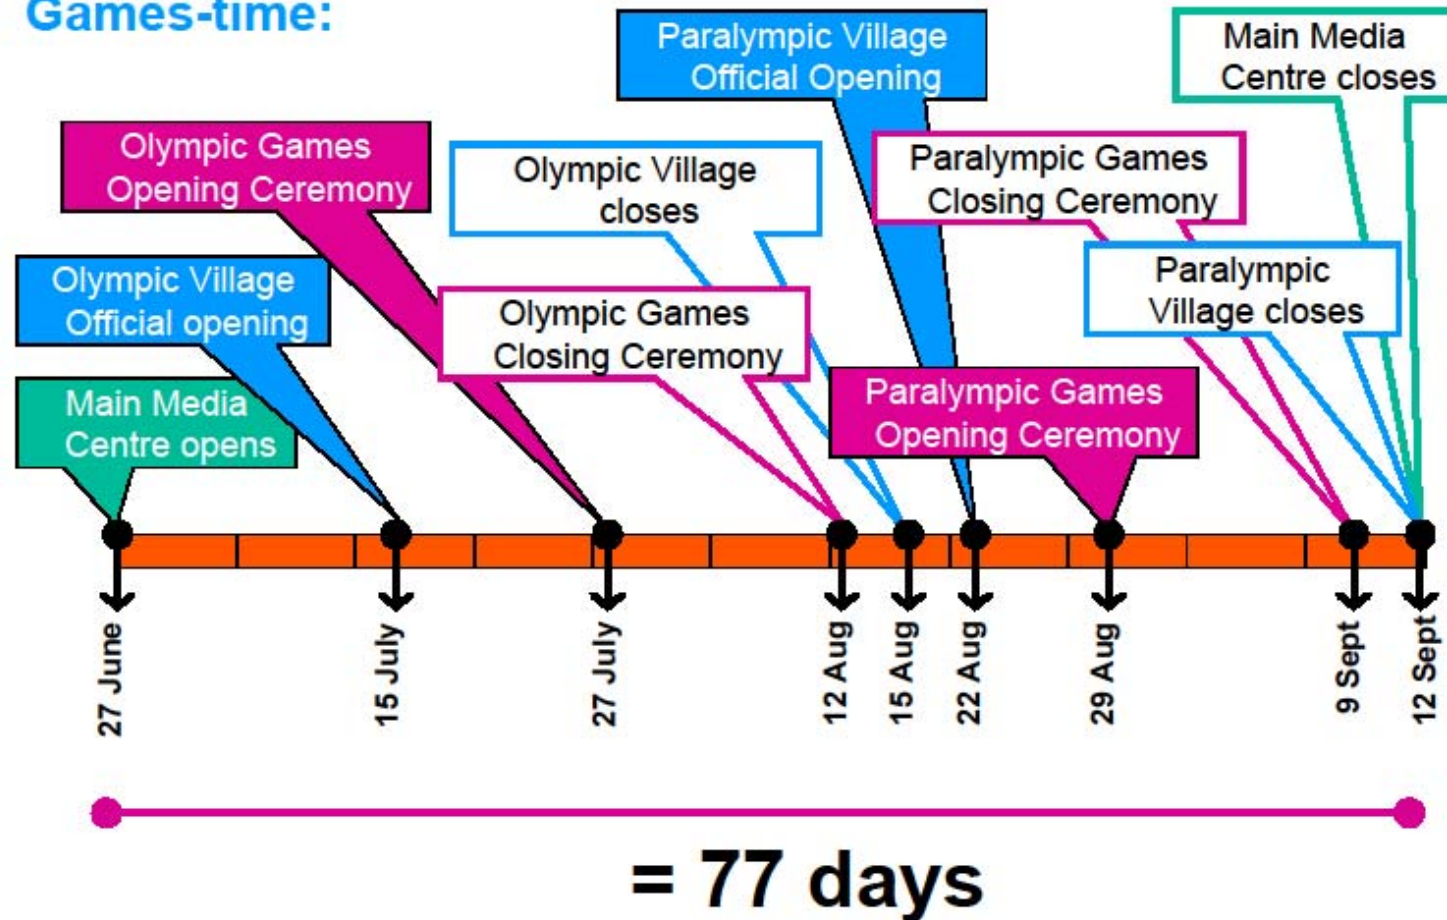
Games-time:

Paralympic Village Official Opening

Main Media Centre closes

Olympic Games Opening Ceremony

Olympic Village closes

Paralympic Games Closing Ceremony

Olympic Village Official opening

Paralympic Village closes

Olympic Games Closing Ceremony

Main Media Centre opens

Paralympic Games Opening Ceremony

27 June

15 July

27 July

12 Aug

15 Aug

22 Aug

29 Aug

9 Sept

12 Sept

= 77 days